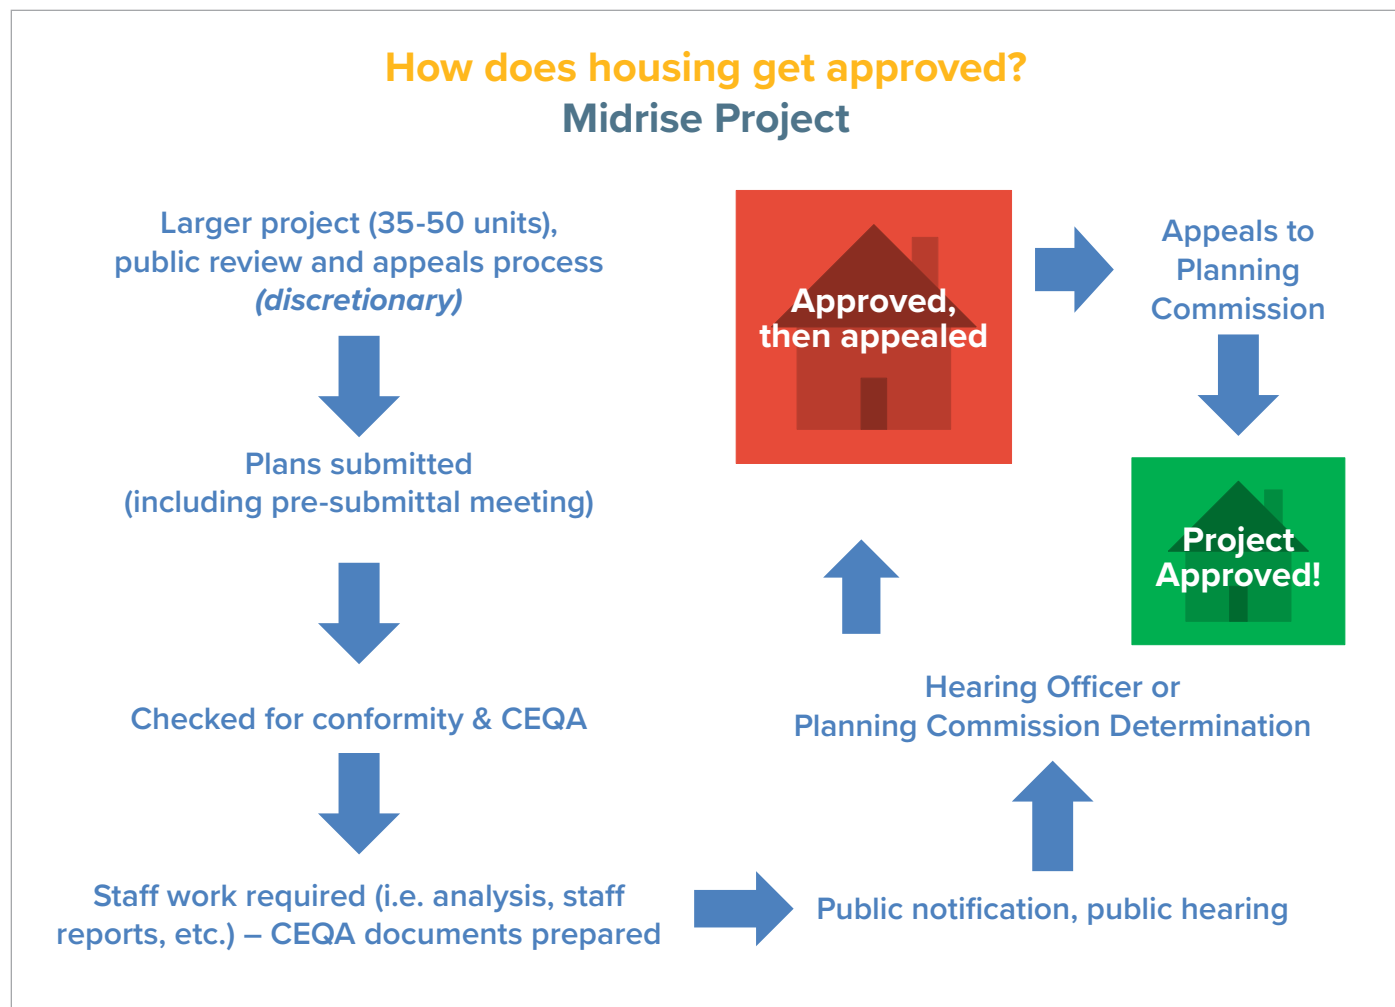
How does housing get approved?
Midrise Project

Larger project (35-50 units), public review and appeals process *(discretionary)*

Plans submitted (including pre-submittal meeting)

Checked for conformity & CEQA

Staff work required (i.e. analysis, staff reports, etc.) – CEQA documents prepared

Public notification, public hearing

Hearing Officer or Planning Commission Determination

Approved, then appealed

Appeals to Planning Commission

Project Approved!